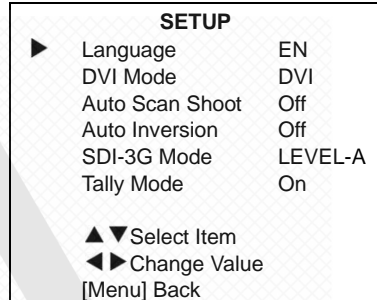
SETUP

| | | |
|---|---|---|
| ▶ | Language | EN |
| | DVI Mode | DVI |
| | Auto Scan Shoot | Off |
| | Auto Inversion | Off |
| | SDI-3G Mode | LEVEL-A |
| | Tally Mode | On |

▲▼Select Item
◀▶Change Value
[Menu] Back